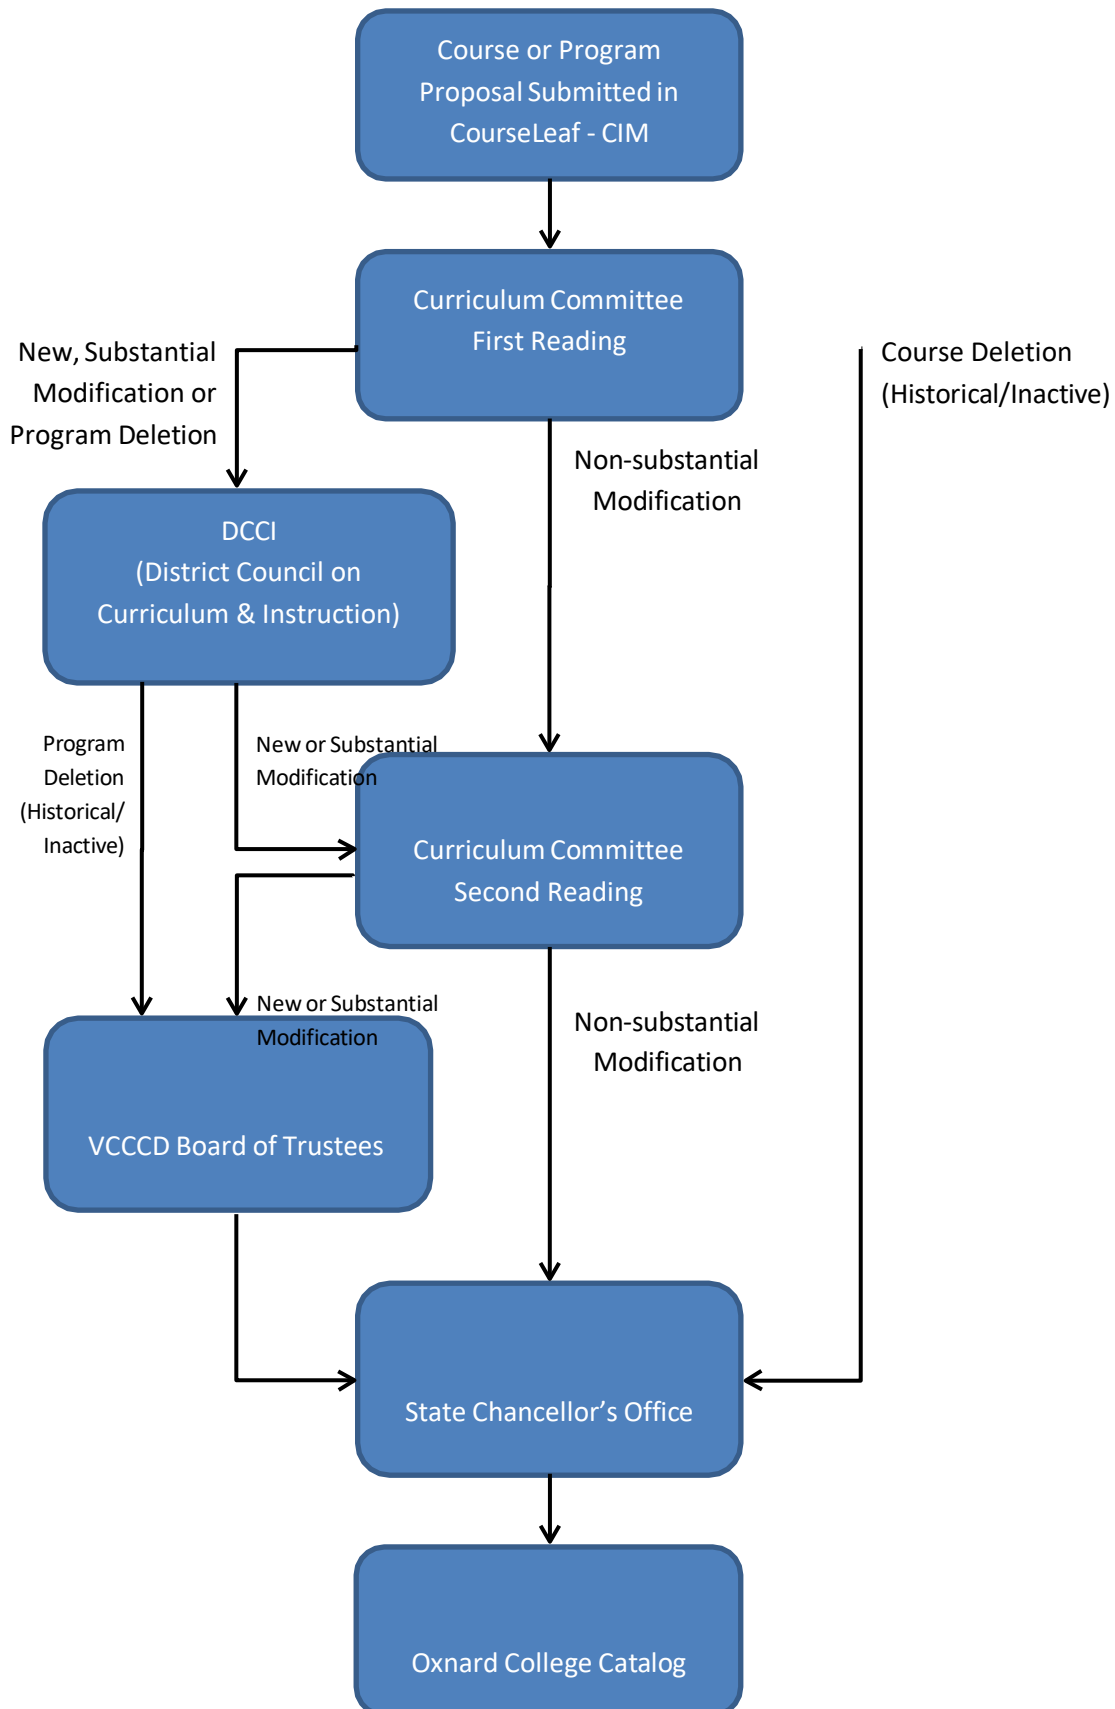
Course or Program Proposal Submitted in CourseLeaf - CIM

Curriculum Committee First Reading

New, Substantial Modification or Program Deletion

Course Deletion (Historical/Inactive)

Non-substantial Modification

DCCI (District Council on Curriculum & Instruction)

Program Deletion (Historical/ Inactive)

New or Substantial Modification

Curriculum Committee Second Reading

New or Substantial Modification

Non-substantial Modification

VCCCD Board of Trustees

State Chancellor's Office

Oxnard College Catalog